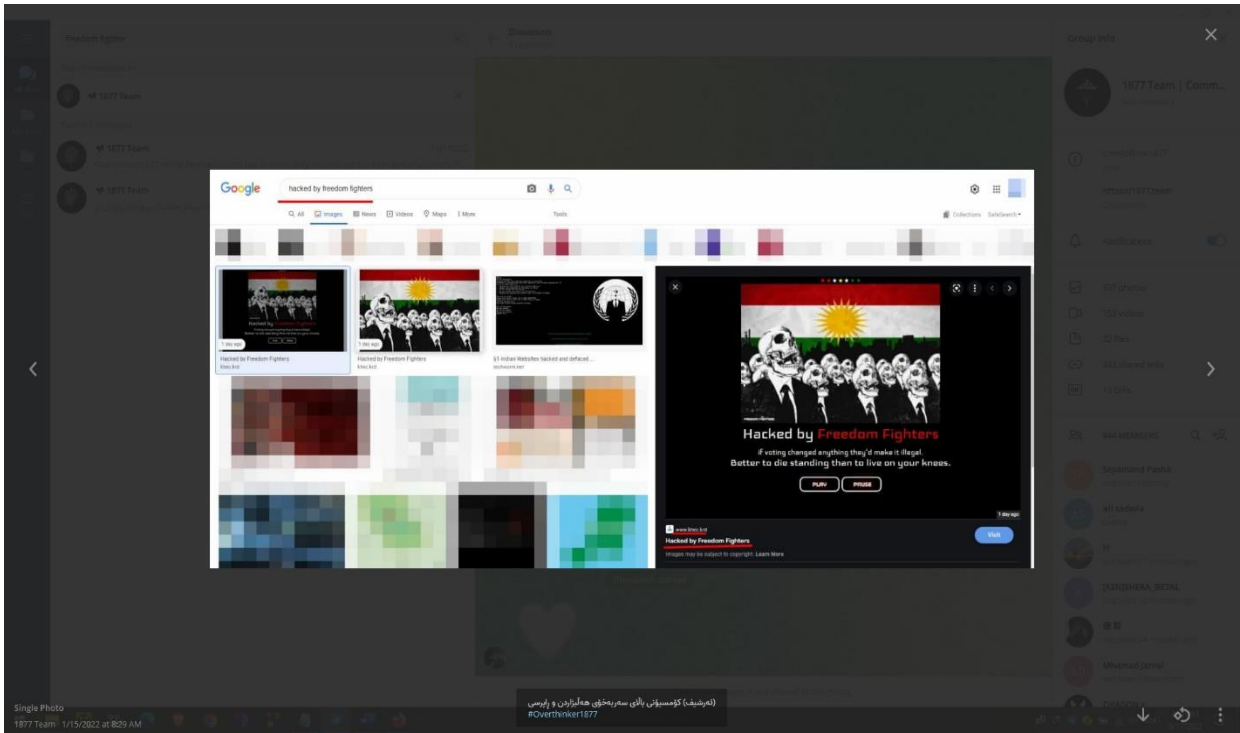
Google hacked by freedom fighters

All Images News Videos Maps More Tools

Collections SafeSearch

1 day ago
Hacked by Freedom Fighters
khec.krd

1 day ago
Hacked by Freedom Fighters
khec.krd

61 Indian Websites hacked and defaced ...
techworm.net

Hacked by Freedom Fighters

if voting changed anything they'd make it illegal.
Better to die standing than to live on your knees.

PLAY PAUSE

1 day ago

www.khec.krd
Hacked by Freedom Fighters
Visit
Images may be subject to copyright. Learn More

Single Photo
1877 Team 1/15/2022 at 8:29 AM

(ئەرشیف) کۆمسیۆنی باڵای سەربەخۆی هەڵبژاردن و ڕاپرسی
#Overthinker1877